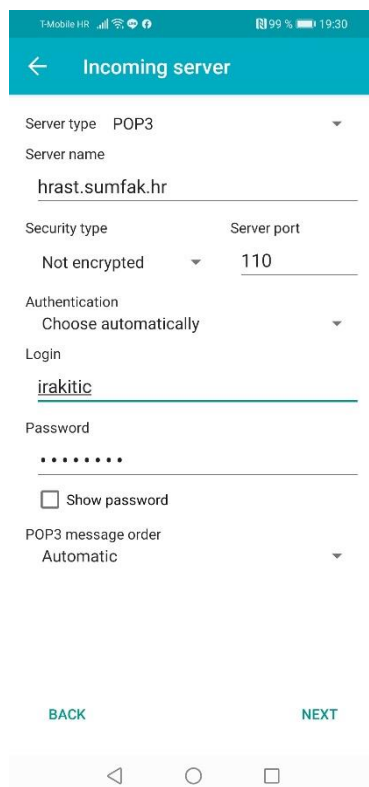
T-Mobile HR 99 % 19:30

Incoming server

Server type POP3

Server name

hrast.sumfak.hr

Security type

Server port

Not encrypted

110

Authentication

Choose automatically

Login

irakitic

Password

••••••••

Show password

POP3 message order

Automatic

BACK

NEXT